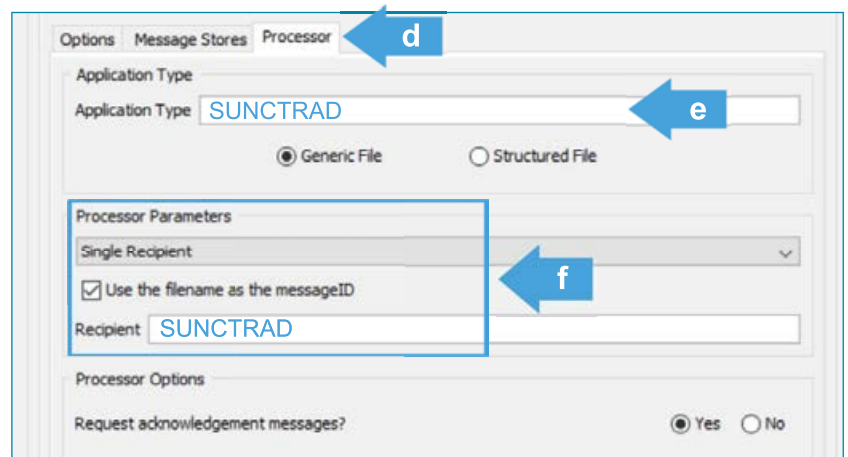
Options Message Stores Processor

d

Application Type

Application Type SUNCTRAD

e

Generic File Structured File

Processor Parameters

Single Recipient

f

Use the filename as the messageID

Recipient SUNCTRAD

Processor Options

Request acknowledgement messages?

Yes No